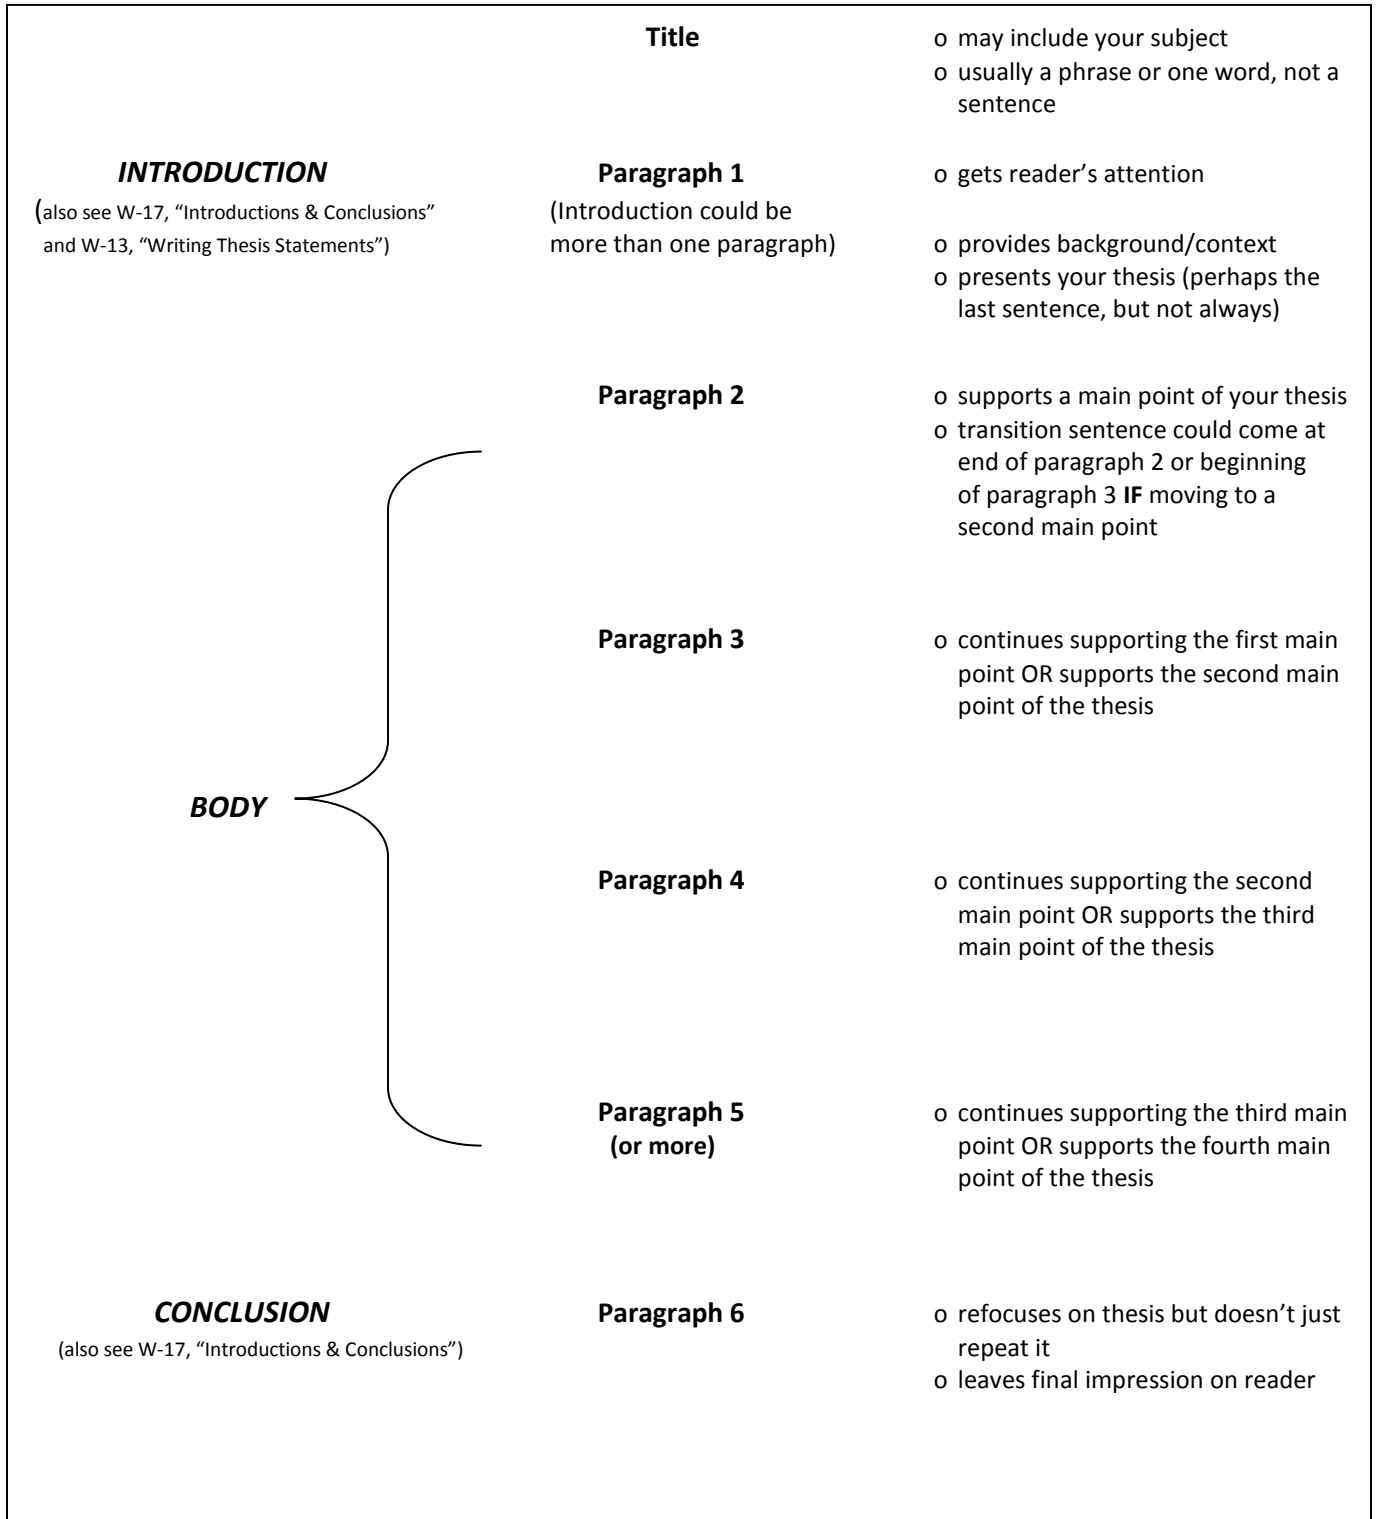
Title

o may include your subject
o usually a phrase or one word, not a sentence

INTRODUCTION
(also see W-17, "Introductions & Conclusions" and W-13, "Writing Thesis Statements")

Paragraph 1
(Introduction could be more than one paragraph)

o gets reader's attention
o provides background/context
o presents your thesis (perhaps the last sentence, but not always)

Paragraph 2

o supports a main point of your thesis
o transition sentence could come at end of paragraph 2 or beginning of paragraph 3 IF moving to a second main point

Paragraph 3

o continues supporting the first main point OR supports the second main point of the thesis

BODY

Paragraph 4

o continues supporting the second main point OR supports the third main point of the thesis

Paragraph 5
(or more)

o continues supporting the third main point OR supports the fourth main point of the thesis

CONCLUSION
(also see W-17, "Introductions & Conclusions")

Paragraph 6

o refocuses on thesis but doesn't just repeat it
o leaves final impression on reader